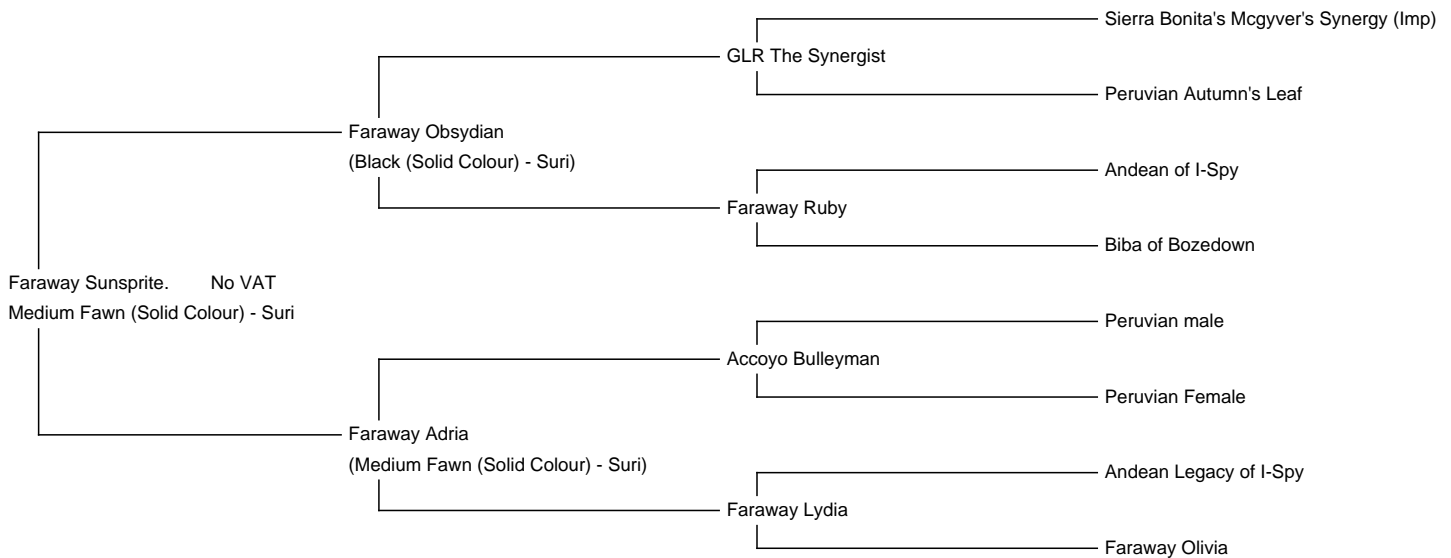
Faraway Sunsprite. No VAT
Medium Fawn (Solid Colour) - Suri

Faraway Obsydian
(Black (Solid Colour) - Suri)

GLR The Synergist

Sierra Bonita's Mcgyver's Synergy (Imp)

Peruvian Autumn's Leaf

Faraway Ruby

Andean of I-Spy

Biba of Bozedown

Faraway Adria
(Medium Fawn (Solid Colour) - Suri)

Accoyo Bulleyman

Peruvian male

Peruvian Female

Faraway Lydia

Andean Legacy of I-Spy

Faraway Olivia